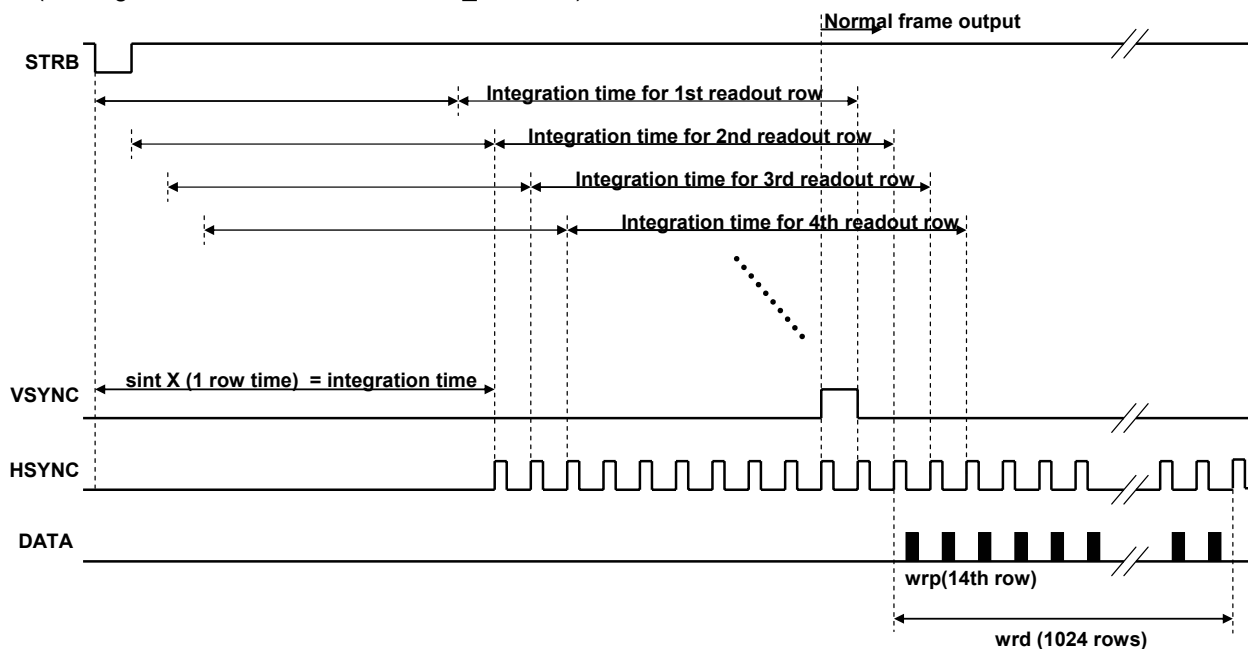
Normal frame output

STRB

Integration time for 1st readout row

Integration time for 2nd readout row

Integration time for 3rd readout row

Integration time for 4th readout row

sint X (1 row time) = integration time

VSYNC

HSYNC

DATA

wrp(14th row)

wrd (1024 rows)